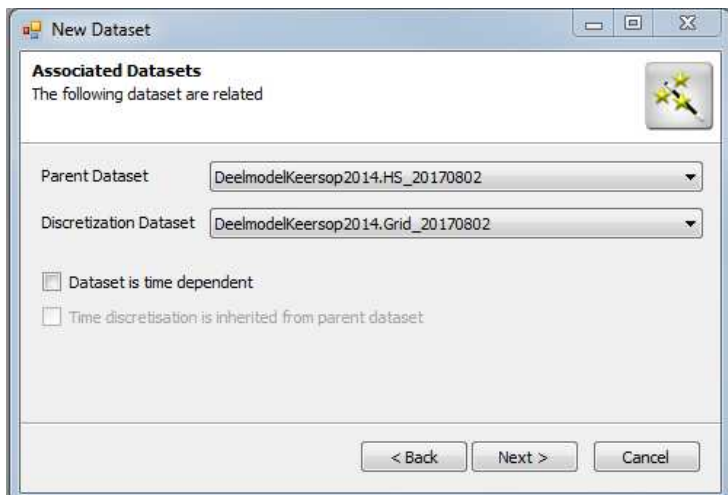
New Dataset

Associated Datasets
The following dataset are related

Parent Dataset DeelmodelKeersop2014.HS_20170802

Discretization Dataset DeelmodelKeersop2014.Grid_20170802

Dataset is time dependent

Time discretisation is inherited from parent dataset

< Back Next > Cancel